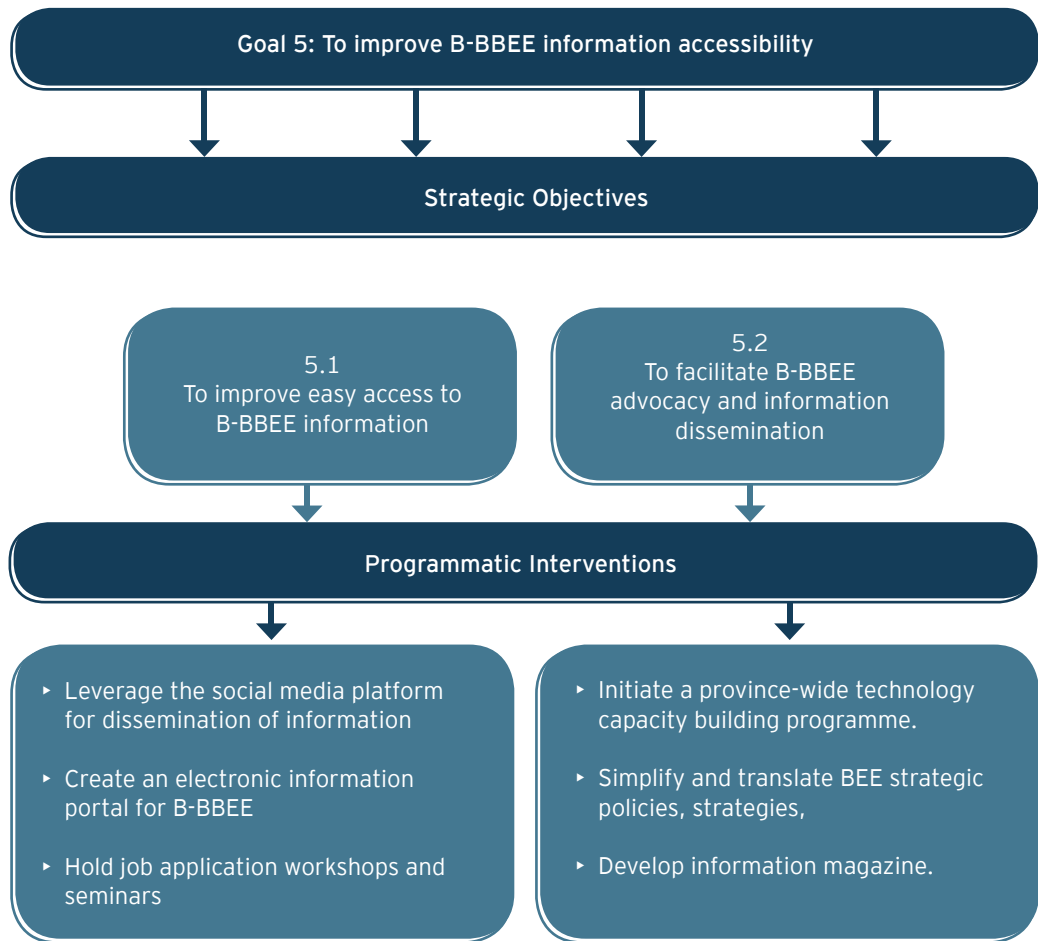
Goal 5: To improve B-BBEE information accessibility

Strategic Objectives

5.1
To improve easy access to B-BBEE information

5.2
To facilitate B-BBEE advocacy and information dissemination

Programmatic Interventions

‣ Leverage the social media platform for dissemination of information

‣ Create an electronic information portal for B-BBEE

‣ Hold job application workshops and seminars

‣ Initiate a province-wide technology capacity building programme.

‣ Simplify and translate BEE strategic policies, strategies,

‣ Develop information magazine.